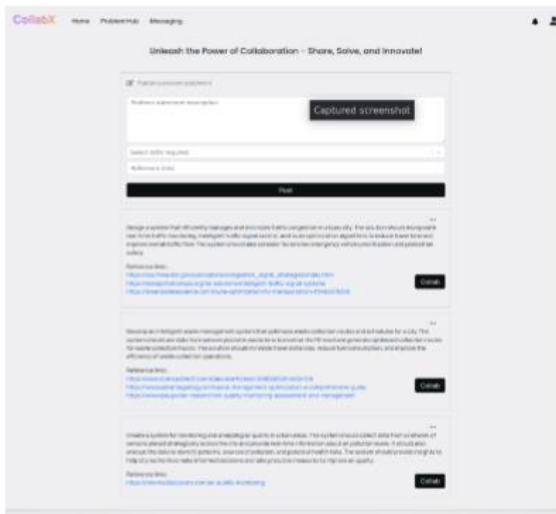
CollabX Home Problem Hub Messaging

Unleash the Power of Collaboration - Share, Solve, and Innovate!

Publish a problem statement

Problem statement description

Captured screenshot

Select skills required

Reference links

Post

Design a system that efficiently manages and monitors traffic congestion in a busy city. The solution should incorporate real-time traffic monitoring, intelligent traffic signal control, and route optimization algorithms to reduce travel time and improve overall traffic flow. The system should also consider factors like emergency vehicle prioritization and pedestrian safety.

Reference links:
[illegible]
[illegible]
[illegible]

Collab

Develop an intelligent waste management system that optimizes waste collection routes and schedules for a city. The system should use data from sensors placed in waste bins to monitor the fill levels and generate optimized collection routes for waste collection trucks. The solution should minimize travel distances, reduce fuel consumption, and improve the efficiency of waste collection operations.

Reference links:
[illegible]
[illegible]
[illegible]

Collab

Create a system for monitoring and analyzing air quality in urban areas. The system should collect data from a network of sensors placed strategically across the city and provide real-time information about air pollution levels. It should also analyze the data to identify patterns, sources of pollution, and potential health risks. The system should provide insights to help city authorities make informed decisions and take proactive measures to improve air quality.

Reference links:
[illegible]

Collab